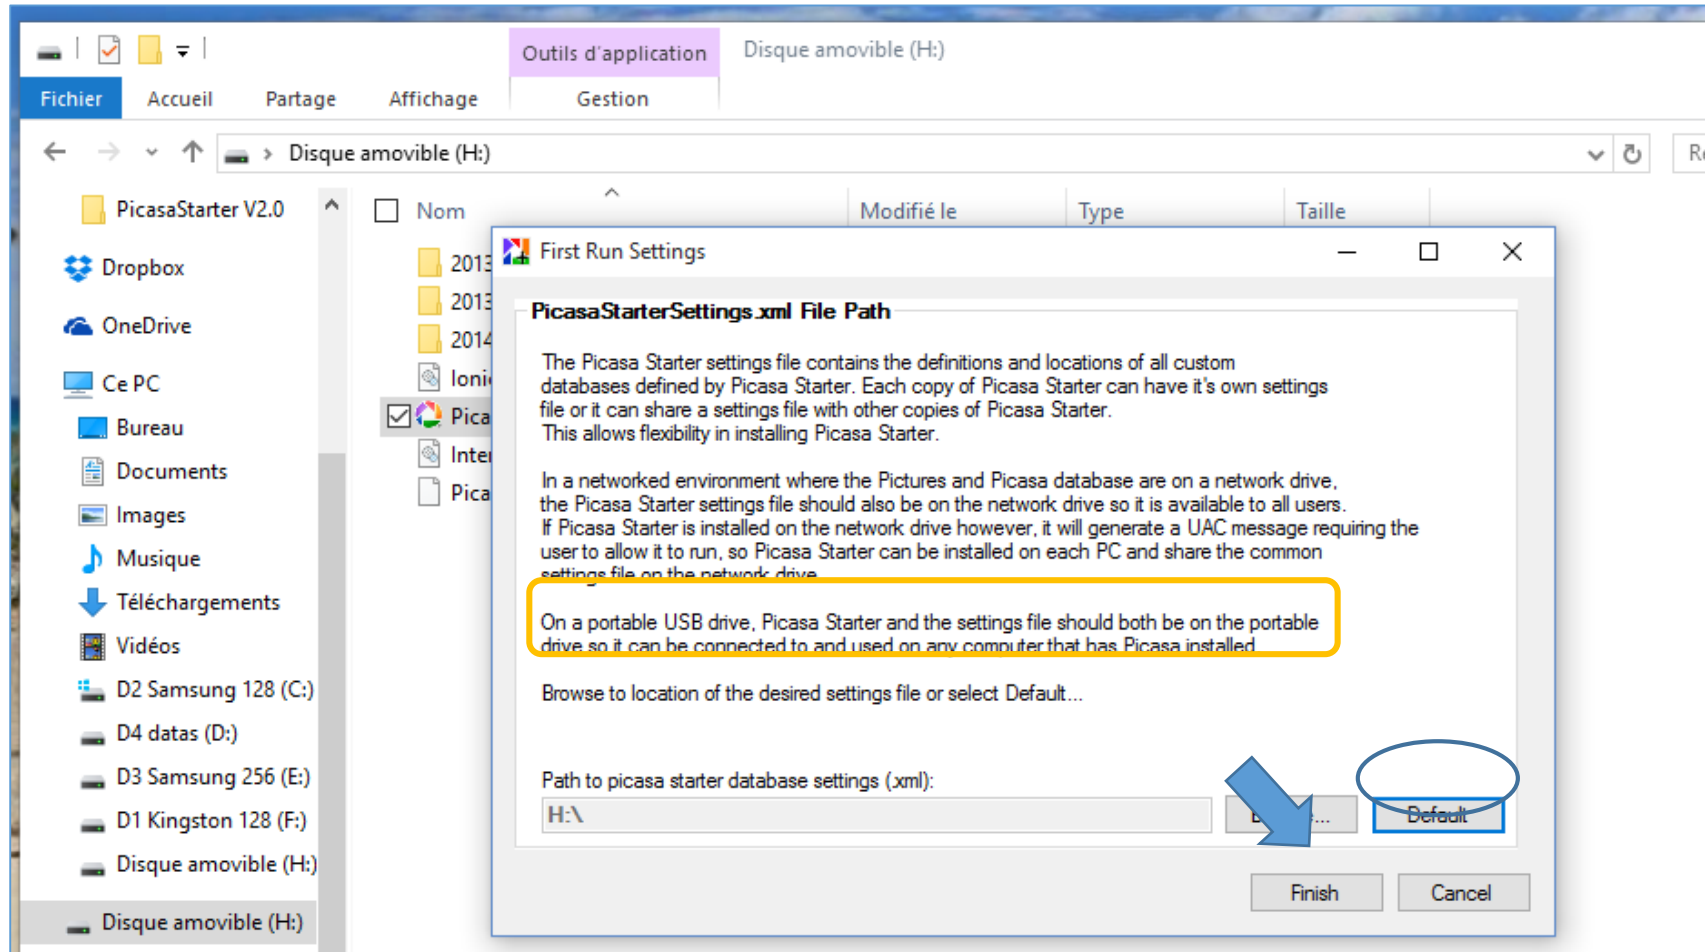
Outils d'application Disque amovible (H:)

Fichier Accueil Partage Affichage Gestion

Disque amovible (H:)

Re

PicasaStarter V2.0

Dropbox

OneDrive

Ce PC

Bureau

Documents

Images

Musique

Téléchargements

Vidéos

D2 Samsung 128 (C:)

D4 datas (D:)

D3 Samsung 256 (E:)

D1 Kingston 128 (F:)

Disque amovible (H:)

Disque amovible (H:)

Nom Modifié le Type Taille

2013

2013

2014

Ioni

Pica

Inter

Pica

First Run Settings

PicasaStarterSettings.xml File Path

The Picasa Starter settings file contains the definitions and locations of all custom databases defined by Picasa Starter. Each copy of Picasa Starter can have it's own settings file or it can share a settings file with other copies of Picasa Starter. This allows flexibility in installing Picasa Starter.

In a networked environment where the Pictures and Picasa database are on a network drive, the Picasa Starter settings file should also be on the network drive so it is available to all users. If Picasa Starter is installed on the network drive however, it will generate a UAC message requiring the user to allow it to run, so Picasa Starter can be installed on each PC and share the common settings file on the network drive.

On a portable USB drive, Picasa Starter and the settings file should both be on the portable drive so it can be connected to and used on any computer that has Picasa installed.

Browse to location of the desired settings file or select Default...

Path to picasa starter database settings (xml):

H:\

B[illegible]...

Default

Finish

Cancel